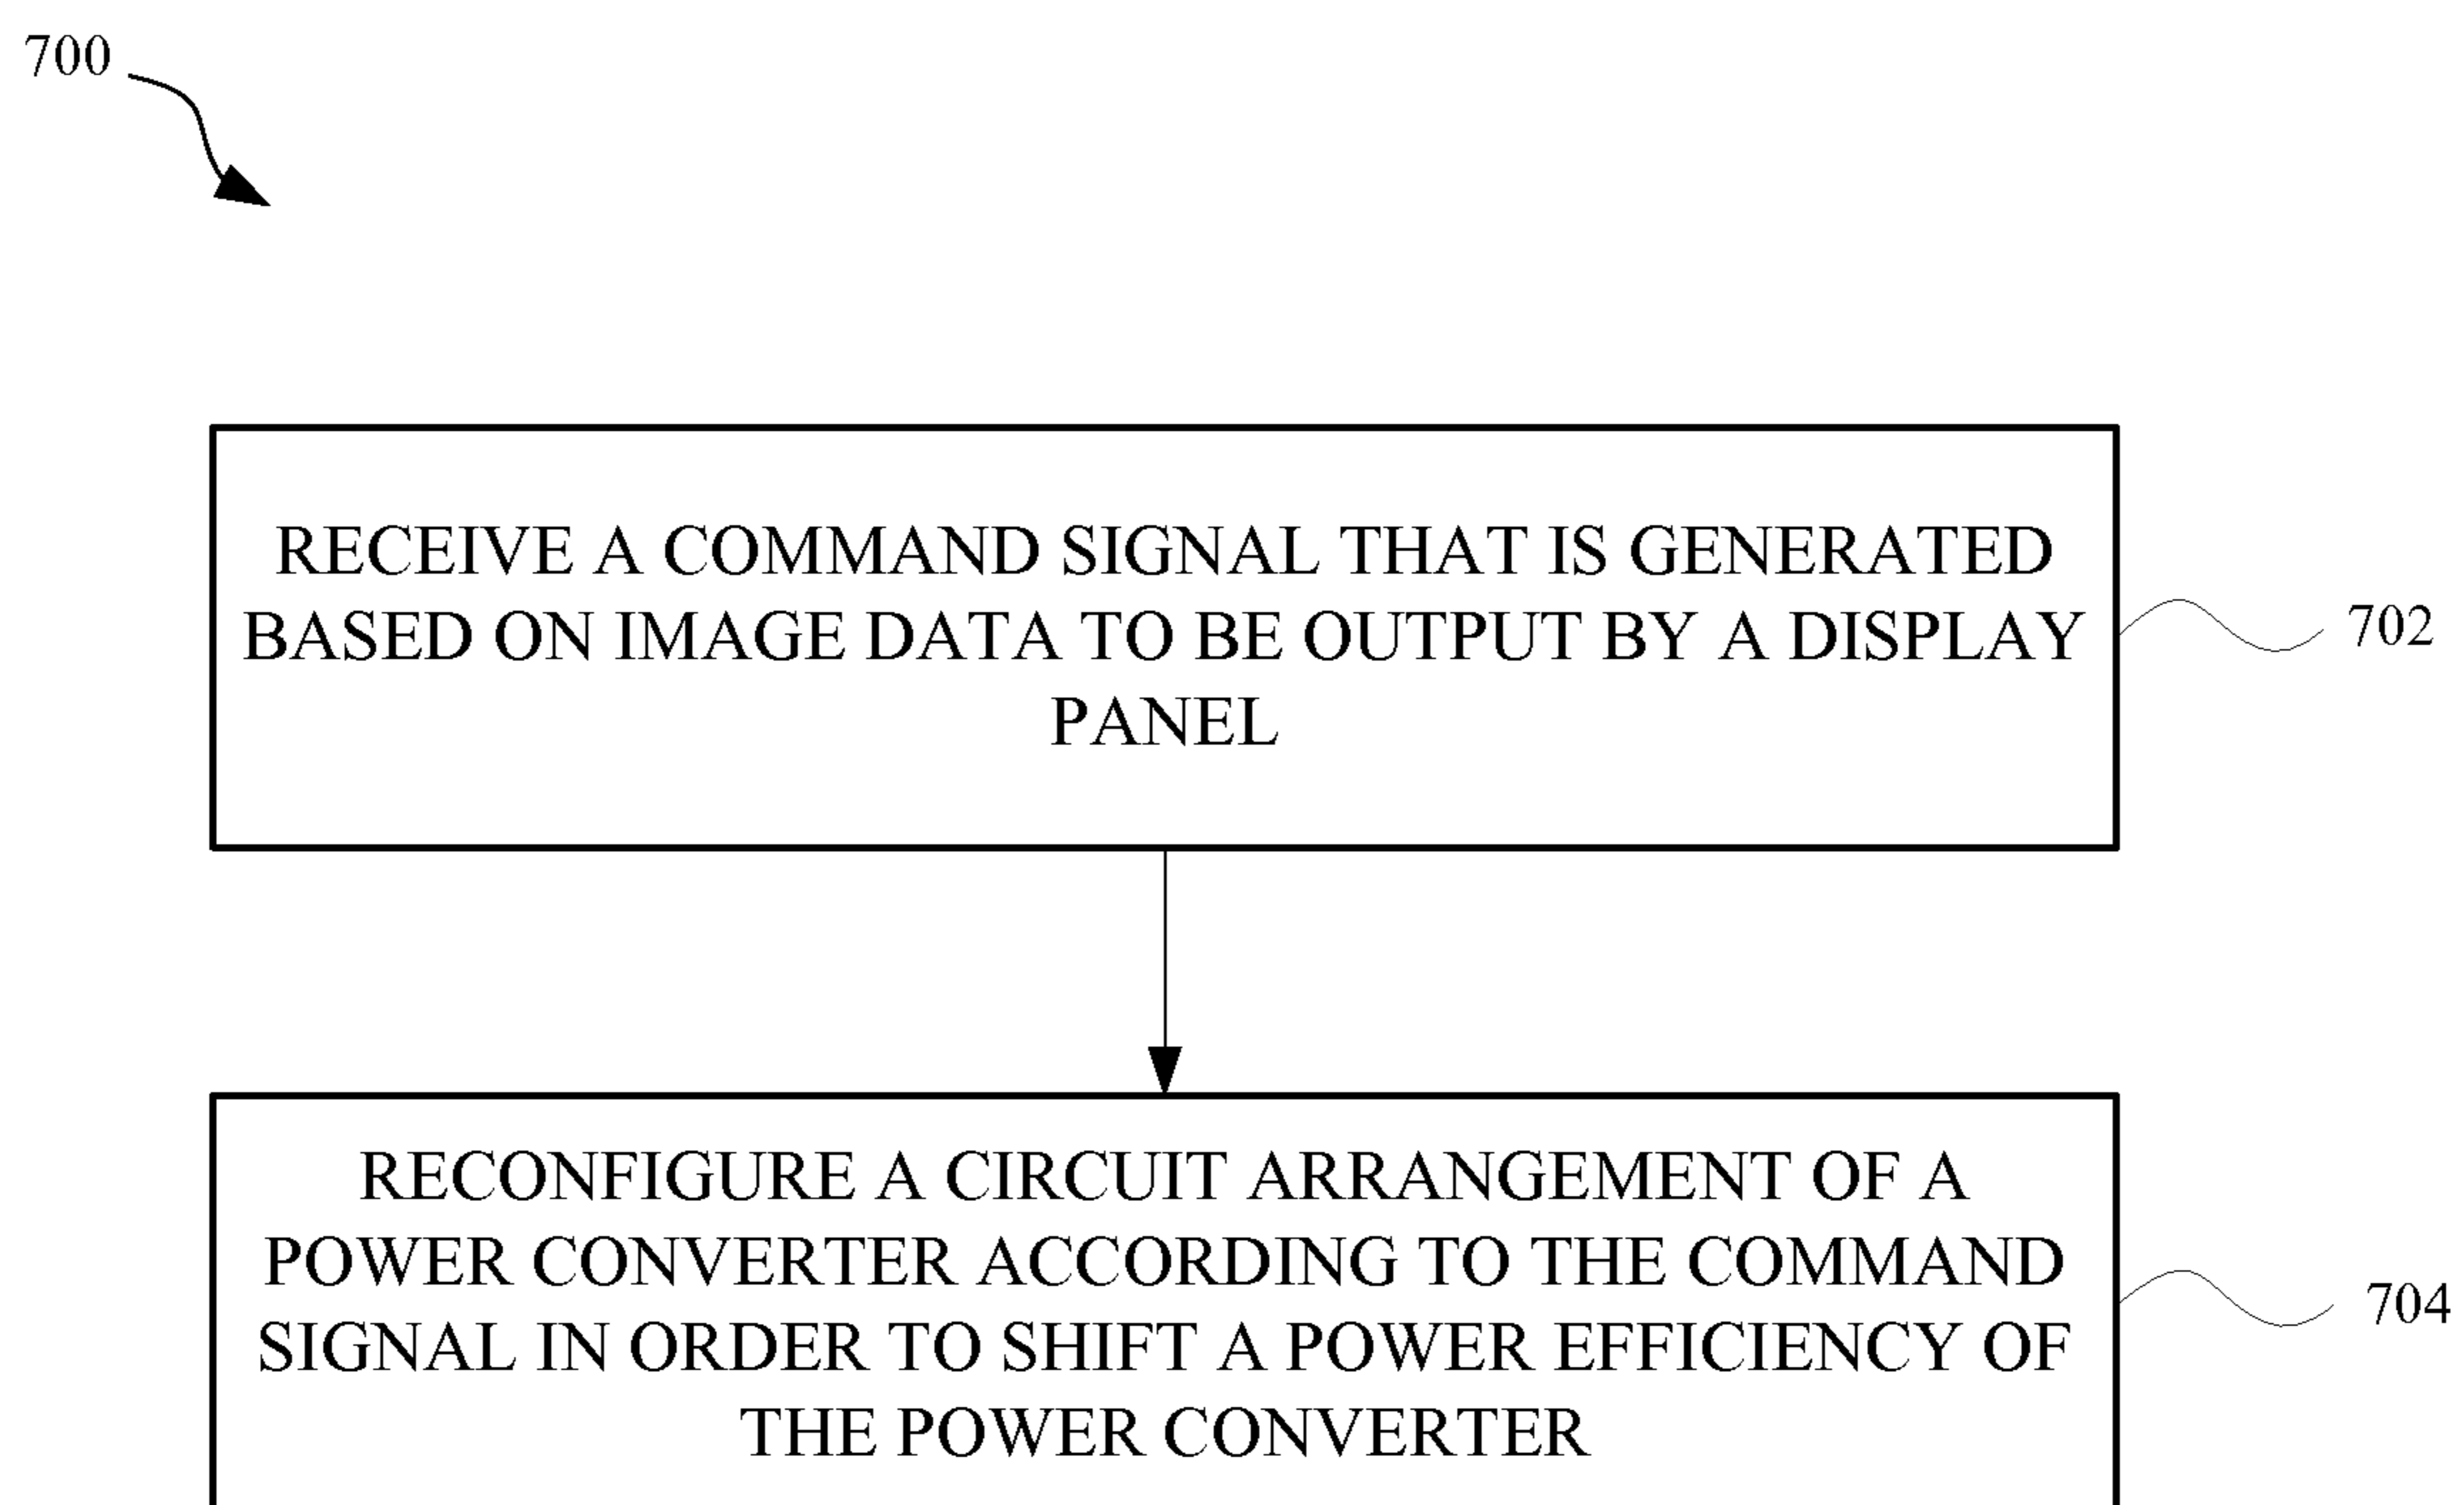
700

RECEIVE A COMMAND SIGNAL THAT IS GENERATED BASED ON IMAGE DATA TO BE OUTPUT BY A DISPLAY PANEL

702

RECONFIGURE A CIRCUIT ARRANGEMENT OF A POWER CONVERTER ACCORDING TO THE COMMAND SIGNAL IN ORDER TO SHIFT A POWER EFFICIENCY OF THE POWER CONVERTER

704